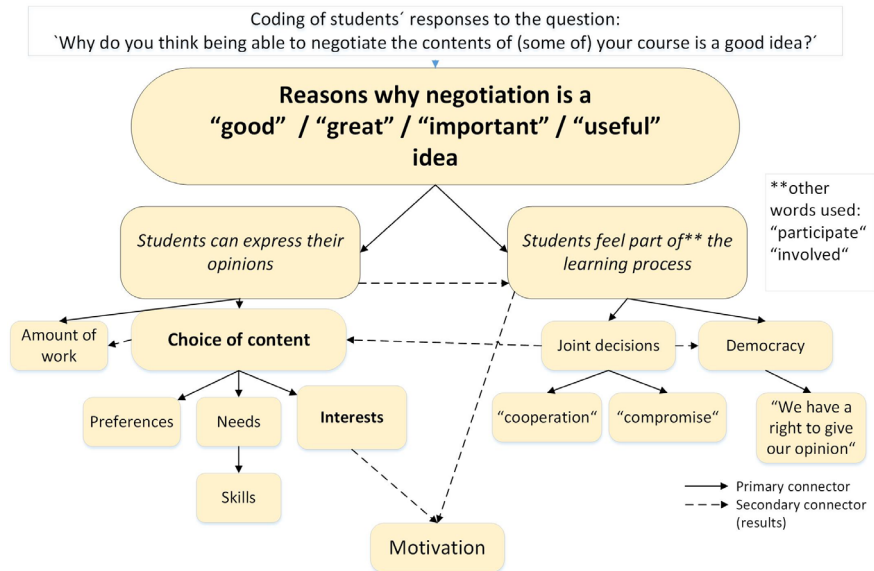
Coding of students´ responses to the question:
`Why do you think being able to negotiate the contents of (some of) your course is a good idea?´

Reasons why negotiation is a "good" / "great" / "important" / "useful" idea

**other words used: "participate" "involved"

Students can express their opinions

Students feel part of** the learning process

Amount of work

Choice of content

Joint decisions

Democracy

Preferences

Needs

Interests

"cooperation"

"compromise"

"We have a right to give our opinion"

Skills

Primary connector
Secondary connector (results)

Motivation